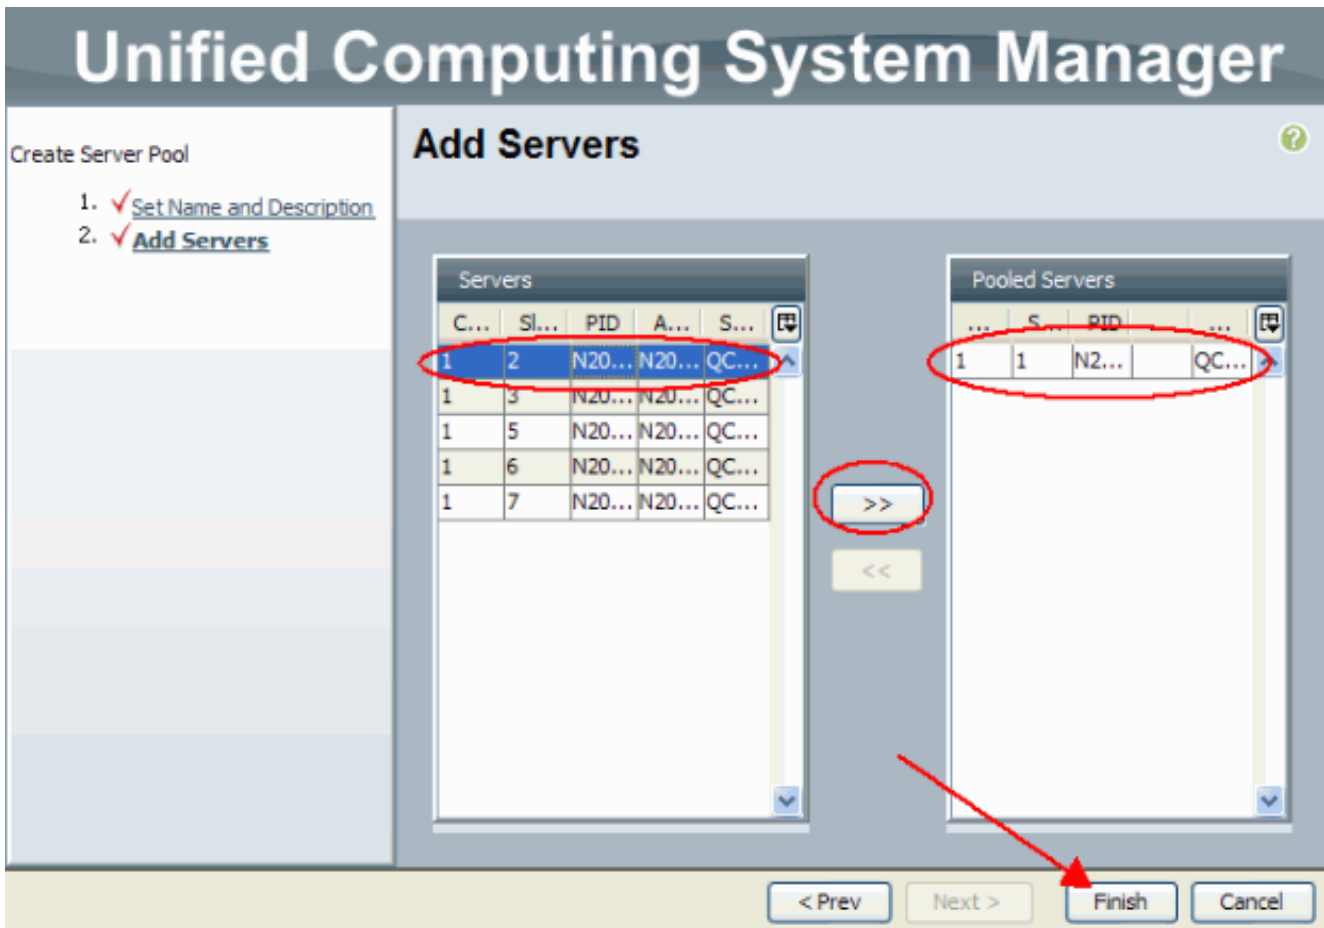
Unified Computing System Manager

Create Server Pool

1. √Set Name and Description
2. √Add Servers

Add Servers

Servers

| C... | Sl... | PID | A... | S... |
|---|---|---|---|---|
| 1 | 2 | N20... | N20... | QC... |
| 1 | 3 | N20... | N20... | QC... |
| 1 | 5 | N20... | N20... | QC... |
| 1 | 6 | N20... | N20... | QC... |
| 1 | 7 | N20... | N20... | QC... |

>>

<<

Pooled Servers

| ... | S... | PID | | ... |
|---|---|---|---|---|
| 1 | 1 | N2... | | QC... |

< Prev Next > Finish Cancel